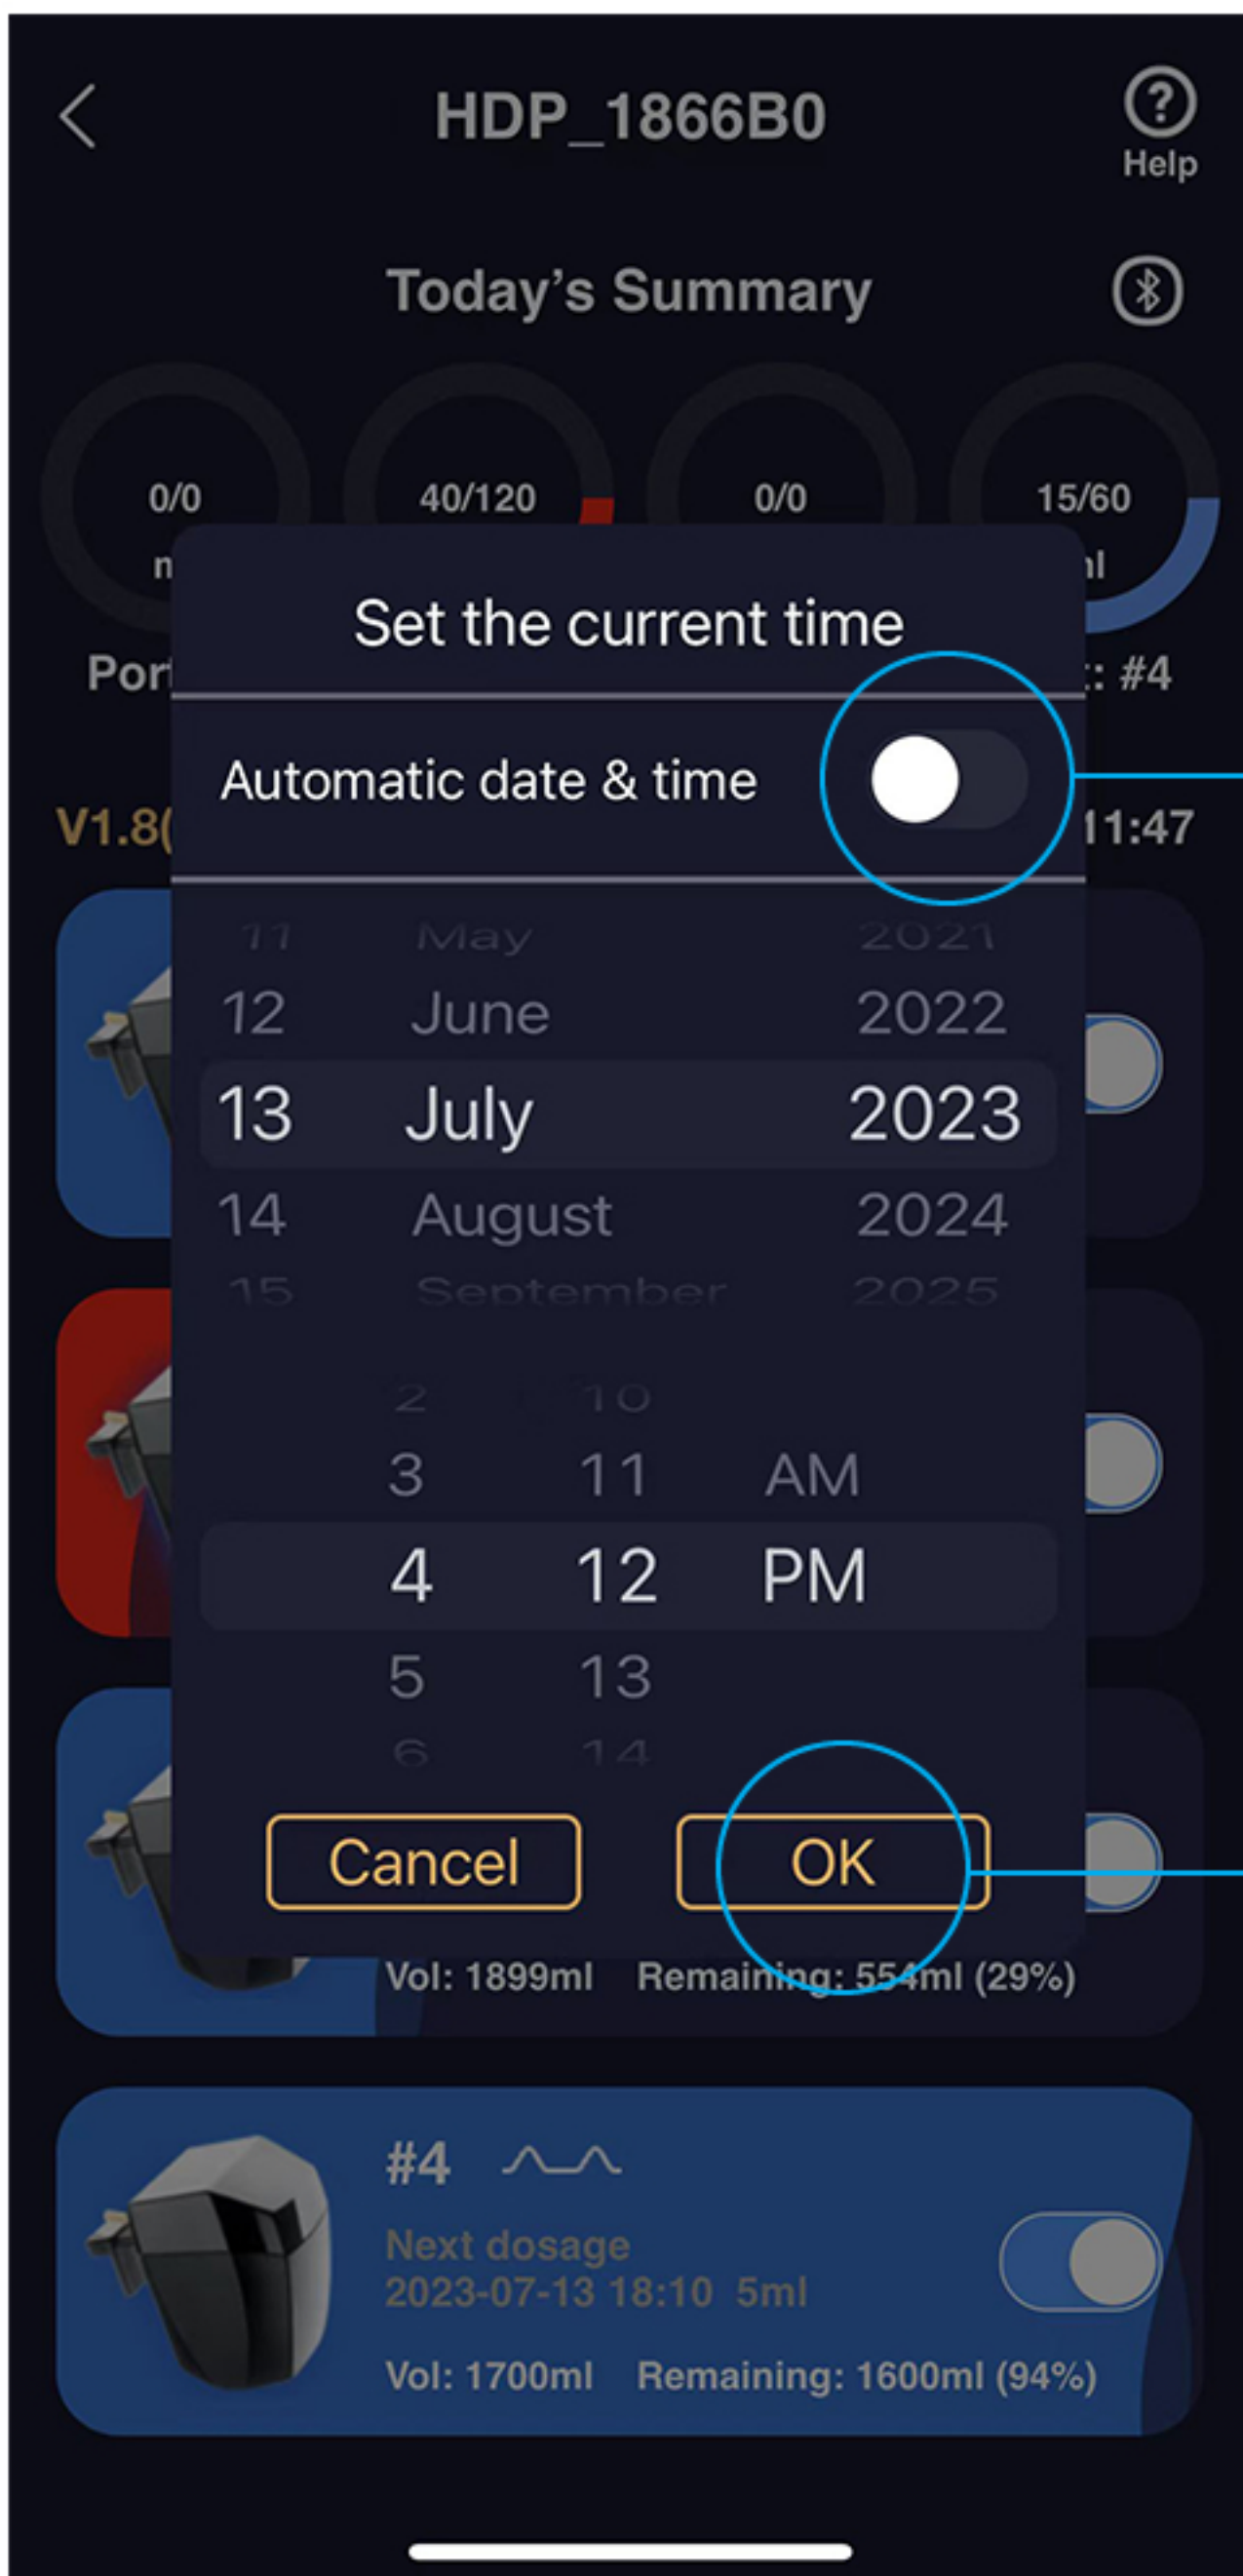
HDP_1866B0

Help

Today's Summary

0/0

40/120

0/0

15/60

Por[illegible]

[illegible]: #4

V1.8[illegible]

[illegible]11:47

Set the current time

Automatic date & time

11 May 2021
12 June 2022
13 July 2023
14 August 2024
15 September 2025

2 10
3 11 AM
4 12 PM
5 13
6 14

Cancel

OK

Vol: 1899ml Remaining: 554ml (29%)

#4

Next dosage
2023-07-13 18:10 5ml

Vol: 1700ml Remaining: 1600ml (94%)